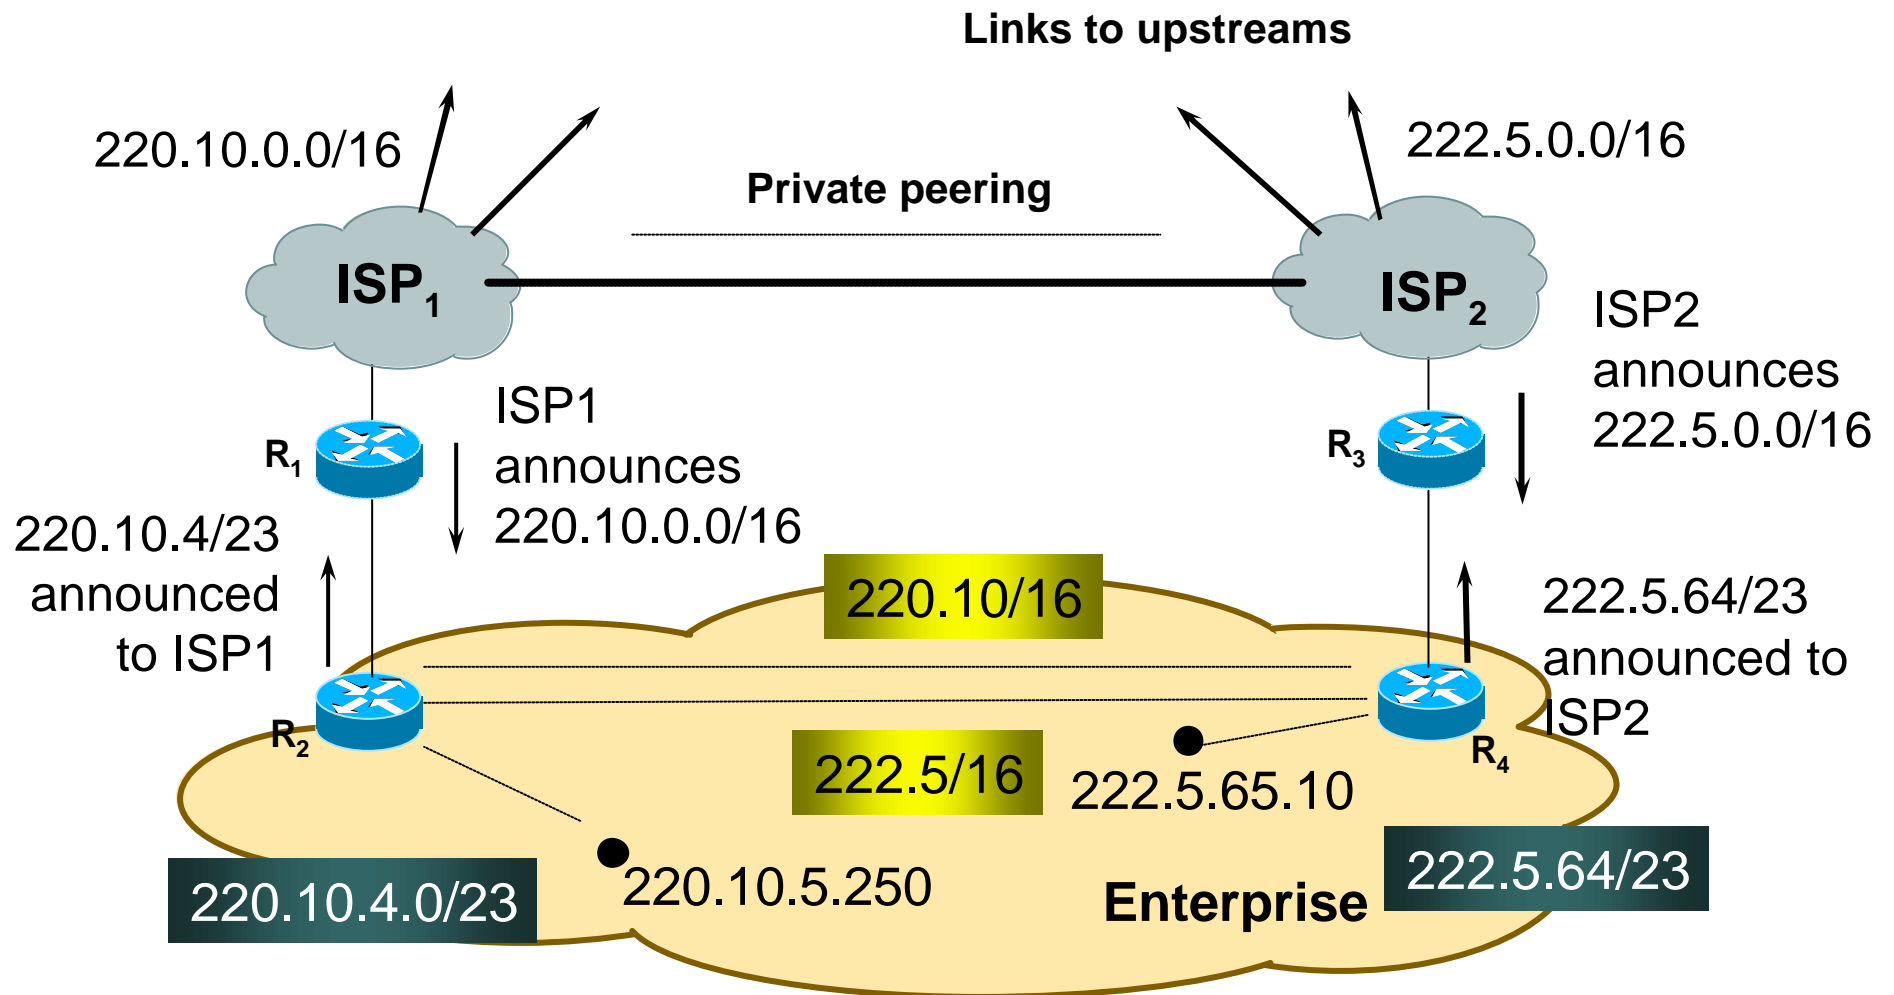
Links to upstreams

220.10.0.0/16

222.5.0.0/16

Private peering

$ISP_1$

$ISP_2$

ISP2 announces 222.5.0.0/16

ISP1 announces 220.10.0.0/16

$R_1$

$R_3$

220.10.4/23 announced to ISP1

220.10/16

222.5.64/23 announced to ISP2

$R_2$

$R_4$

222.5/16

222.5.65.10

220.10.4.0/23

220.10.5.250

Enterprise

222.5.64/23